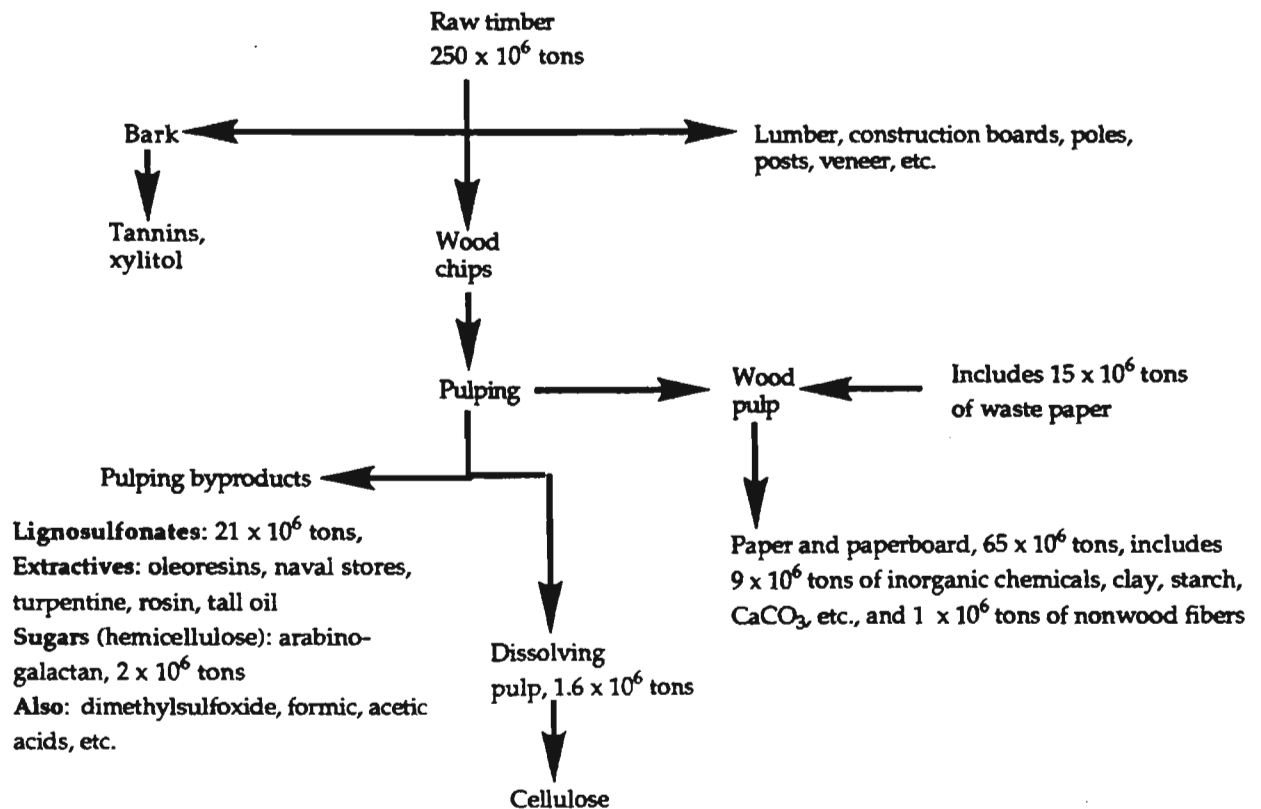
Raw timber
$250 \times 10^6$ tons

Bark

Lumber, construction boards, poles, posts, veneer, etc.

Tannins, xylitol

Wood chips

Pulping

Wood pulp

Includes $15 \times 10^6$ tons of waste paper

Pulping byproducts

**Lignosulfonates**: $21 \times 10^6$ tons,
**Extractives**: oleoresins, naval stores, turpentine, rosin, tall oil
**Sugars** (hemicellulose): arabinogalactan, $2 \times 10^6$ tons
**Also**: dimethylsulfoxide, formic, acetic acids, etc.

Paper and paperboard, $65 \times 10^6$ tons, includes $9 \times 10^6$ tons of inorganic chemicals, clay, starch, $CaCO_3$, etc., and $1 \times 10^6$ tons of nonwood fibers

Dissolving pulp, $1.6 \times 10^6$ tons

Cellulose